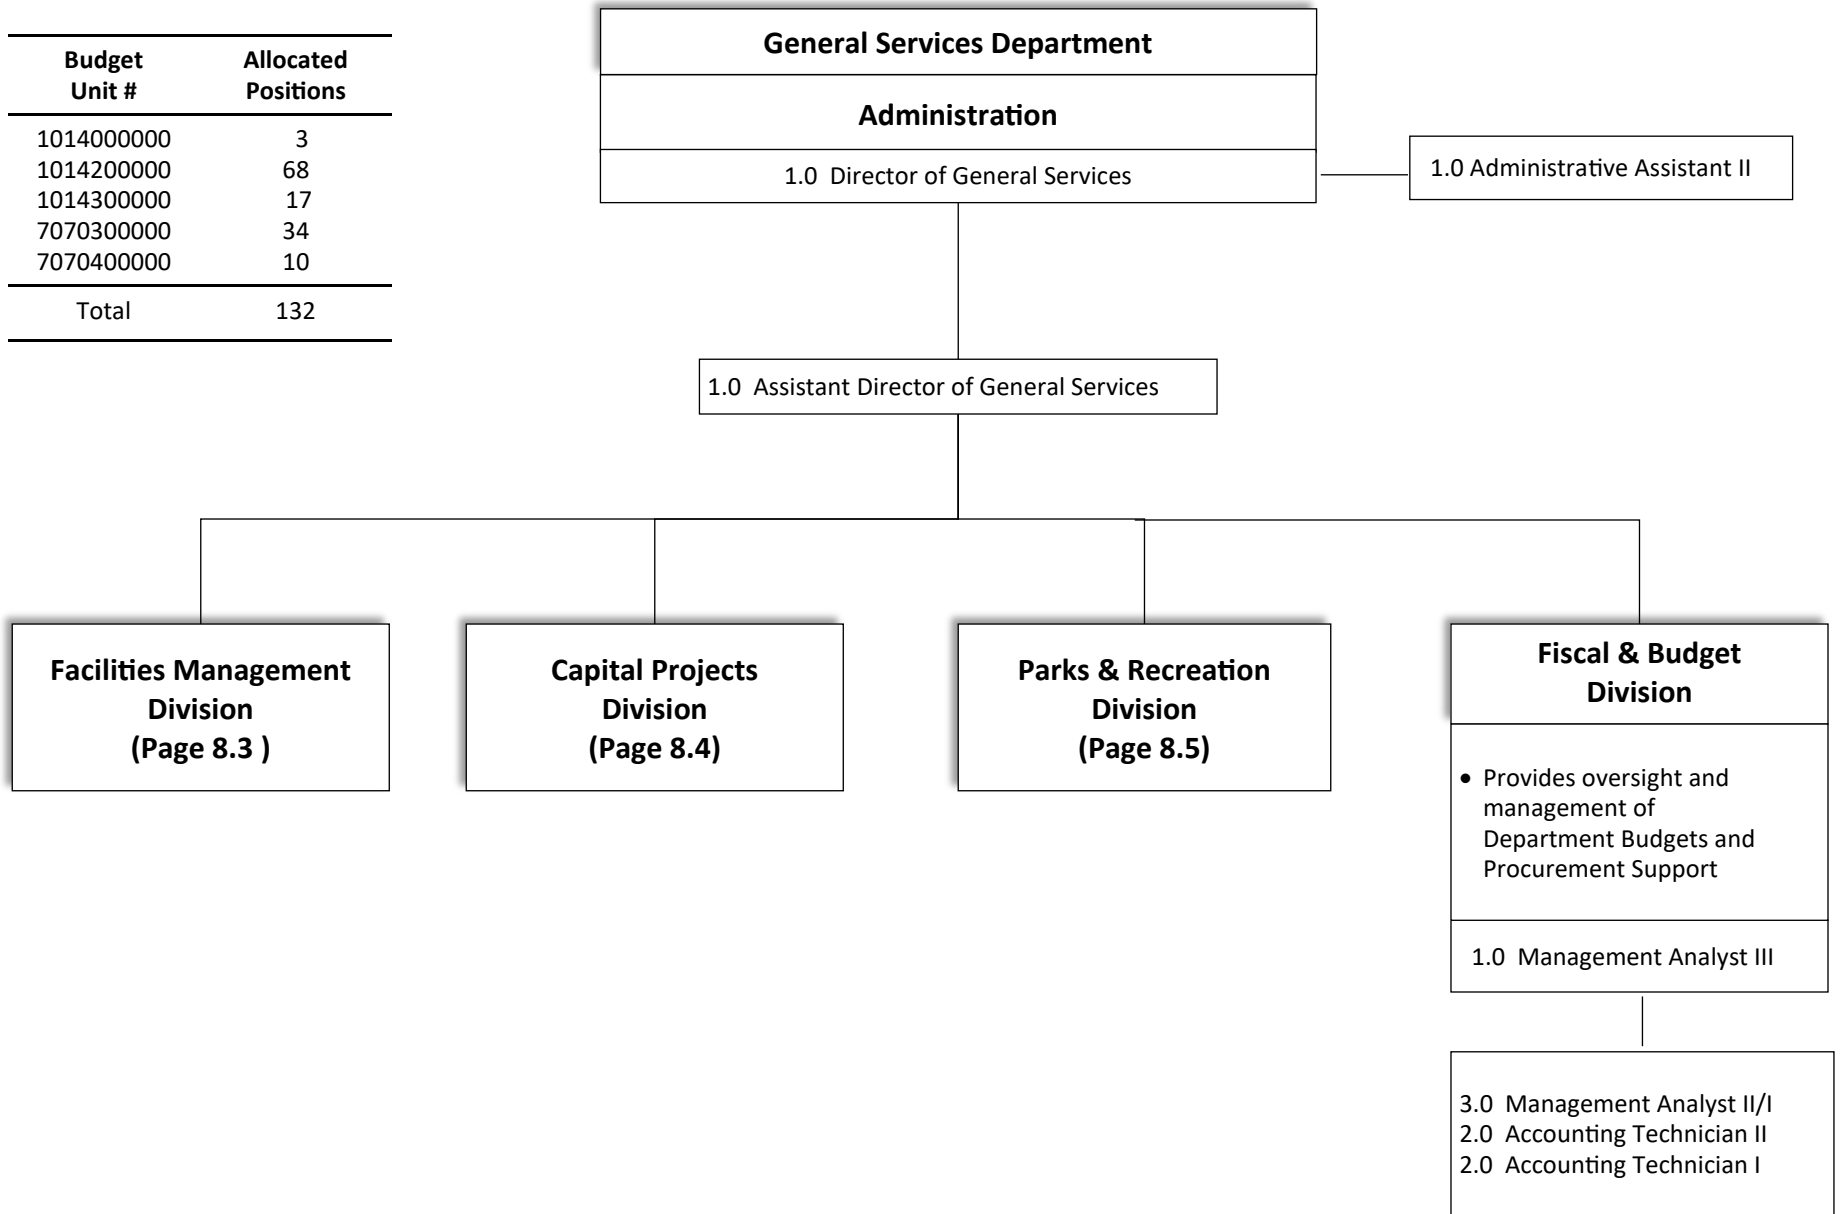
| Budget Unit # | Allocated Positions |
|---|---|
| 1014000000 | 3 |
| 1014200000 | 68 |
| 1014300000 | 17 |
| 7070300000 | 34 |
| 7070400000 | 10 |
| Total | 132 |

General Services Department

Administration

1.0 Director of General Services

1.0 Administrative Assistant II

1.0 Assistant Director of General Services

Facilities Management Division (Page 8.3 )

Capital Projects Division (Page 8.4)

Parks & Recreation Division (Page 8.5)

Fiscal & Budget Division

• Provides oversight and management of Department Budgets and Procurement Support

1.0 Management Analyst III

3.0 Management Analyst II/I
2.0 Accounting Technician II
2.0 Accounting Technician I